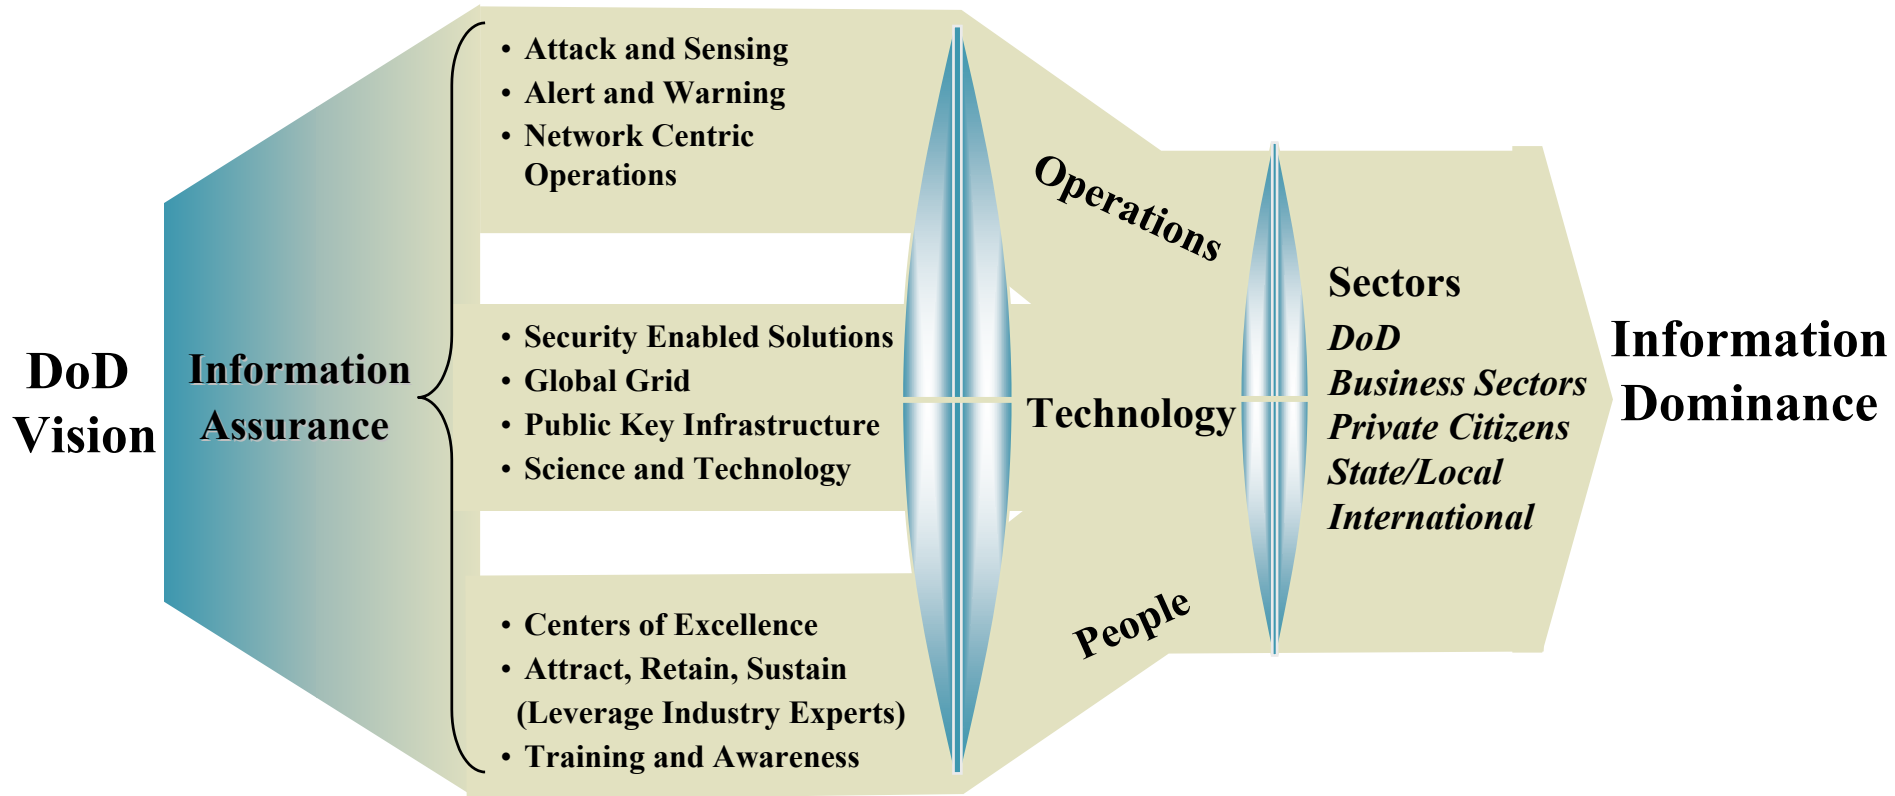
DoD Vision

Information Assurance

• Attack and Sensing
• Alert and Warning
• Network Centric Operations

• Security Enabled Solutions
• Global Grid
• Public Key Infrastructure
• Science and Technology

• Centers of Excellence
• Attract, Retain, Sustain (Leverage Industry Experts)
• Training and Awareness

Operations

Technology

People

Sectors
DoD
Business Sectors
Private Citizens
State/Local
International

Information Dominance